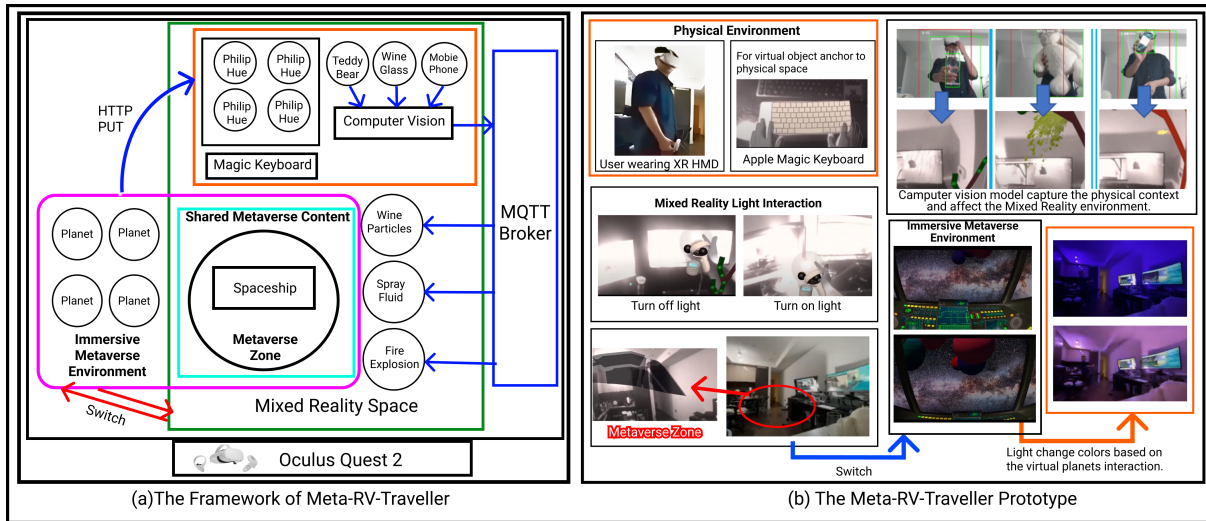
Philip Hue
Philip Hue
Philip Hue
Philip Hue
Magic Keyboard
Teddy Bear
Wine Glass
Mobie Phone
Computer Vision
HTTP PUT
MQTT Broker
Planet
Planet
Planet
Planet
Immersive Metaverse Environment
Shared Metaverse Content
Spaceship
Metaverse Zone
Wine Particles
Spray Fluid
Fire Explosion
Switch
Mixed Reality Space
Oculus Quest 2
(a)The Framework of Meta-RV-Traveller

Physical Environment
User wearing XR HMD
For virtual object anchor to physical space
Apple Magic Keyboard
Camputer vision model capture the physical context and affect the Mixed Reality environment.
Mixed Reality Light Interaction
Turn off light
Turn on light
Immersive Metaverse Environment
Metaverse Zone
Switch
Light change colors based on the virtual planets interaction.
(b) The Meta-RV-Traveller Prototype